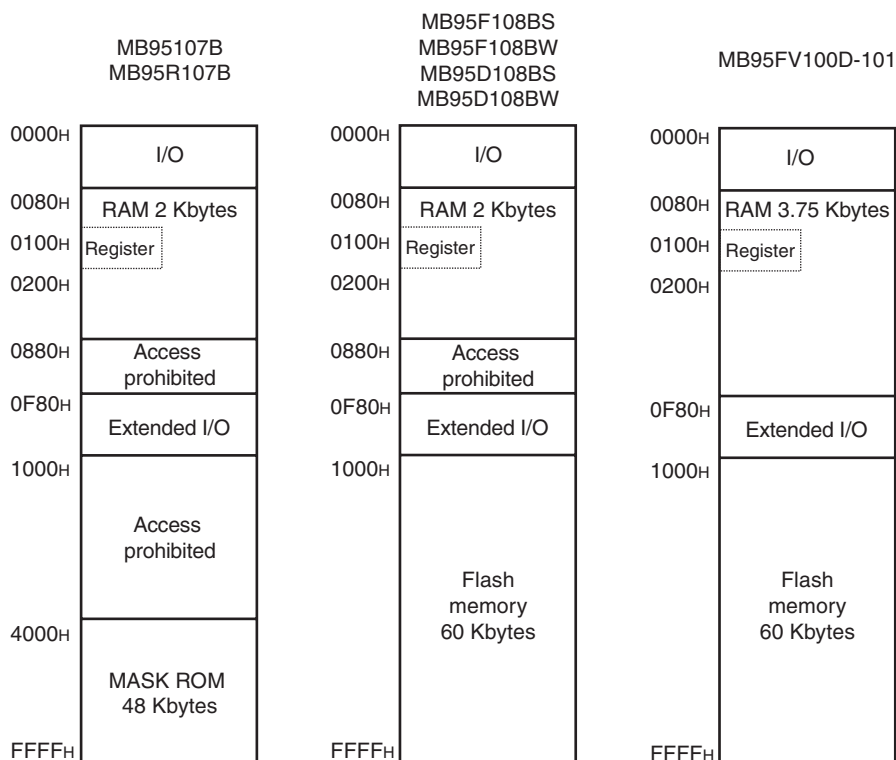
MB95107B
MB95R107B

0000H
I/O
0080H
RAM 2 Kbytes
0100H
Register
0200H
0880H
Access prohibited
0F80H
Extended I/O
1000H
Access prohibited
4000H
MASK ROM 48 Kbytes
FFFFH

MB95F108BS
MB95F108BW
MB95D108BS
MB95D108BW

0000H
I/O
0080H
RAM 2 Kbytes
0100H
Register
0200H
0880H
Access prohibited
0F80H
Extended I/O
1000H
Flash memory 60 Kbytes
FFFFH

MB95FV100D-101

0000H
I/O
0080H
RAM 3.75 Kbytes
0100H
Register
0200H
0F80H
Extended I/O
1000H
Flash memory 60 Kbytes
FFFFH